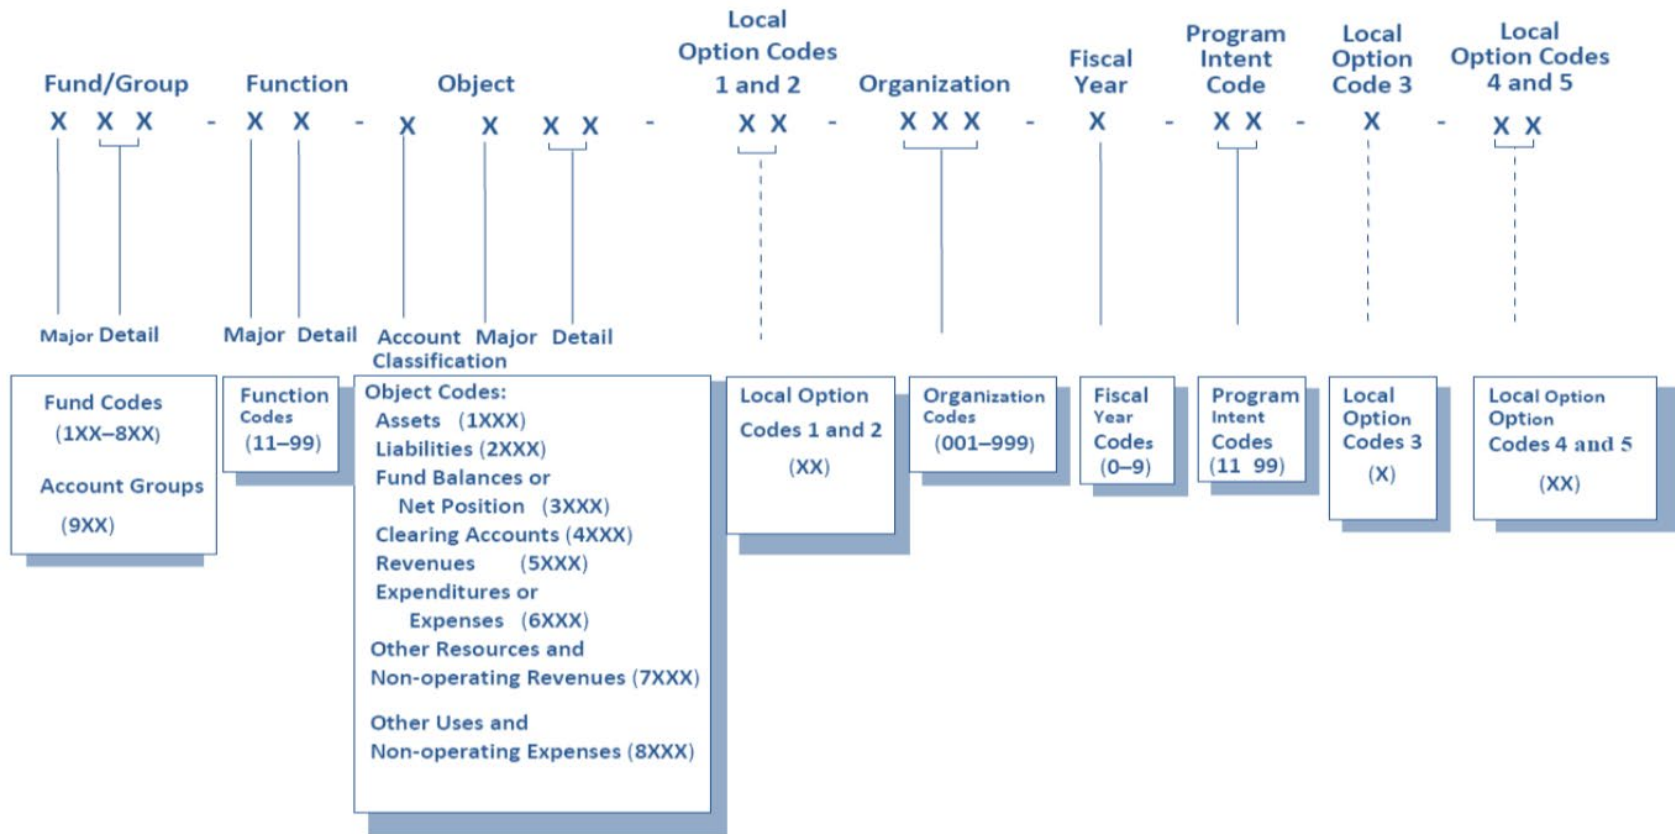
Fund/Group
X X X
Major Detail

Function
X X
Major Detail

Object
X X X X
Account Classification Major Detail

Local Option Codes 1 and 2
X X

Organization
X X X

Fiscal Year
X

Program Intent Code
X X

Local Option Code 3
X

Local Option Codes 4 and 5
X X

- - - - - - - -

Fund Codes (1XX–8XX)

Account Groups (9XX)

Function Codes (11–99)

Object Codes:
Assets (1XXX)
Liabilities (2XXX)
Fund Balances or Net Position (3XXX)
Clearing Accounts (4XXX)
Revenues (5XXX)
Expenditures or Expenses (6XXX)
Other Resources and Non-operating Revenues (7XXX)

Other Uses and Non-operating Expenses (8XXX)

Local Option Codes 1 and 2 (XX)

Organization Codes (001–999)

Fiscal Year Codes (0–9)

Program Intent Codes (11 99)

Local Option Codes 3 (X)

Local Option Option Codes 4 and 5 (XX)